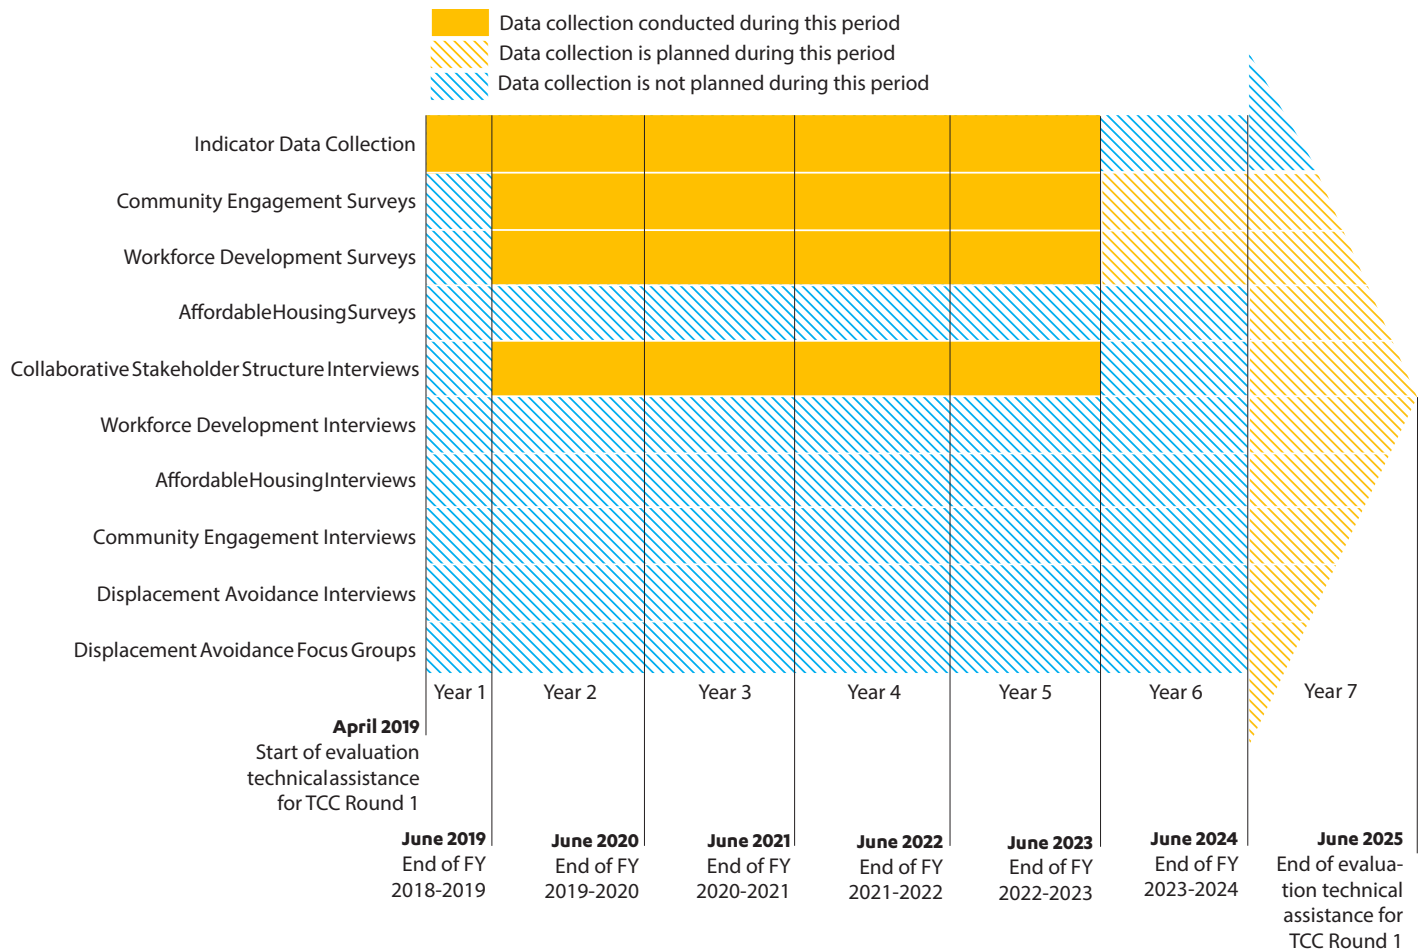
Data collection conducted during this period
Data collection is planned during this period
Data collection is not planned during this period

Indicator Data Collection
Community Engagement Surveys
Workforce Development Surveys
AffordableHousingSurveys
Collaborative Stakeholder Structure Interviews
Workforce Development Interviews
AffordableHousingInterviews
Community Engagement Interviews
Displacement Avoidance Interviews
Displacement Avoidance Focus Groups

Year 1
Year 2
Year 3
Year 4
Year 5
Year 6
Year 7

April 2019
Start of evaluation technicalassistance for TCC Round 1

June 2019
End of FY 2018-2019

June 2020
End of FY 2019-2020

June 2021
End of FY 2020-2021

June 2022
End of FY 2021-2022

June 2023
End of FY 2022-2023

June 2024
End of FY 2023-2024

June 2025
End of evaluation technical assistance for TCC Round 1